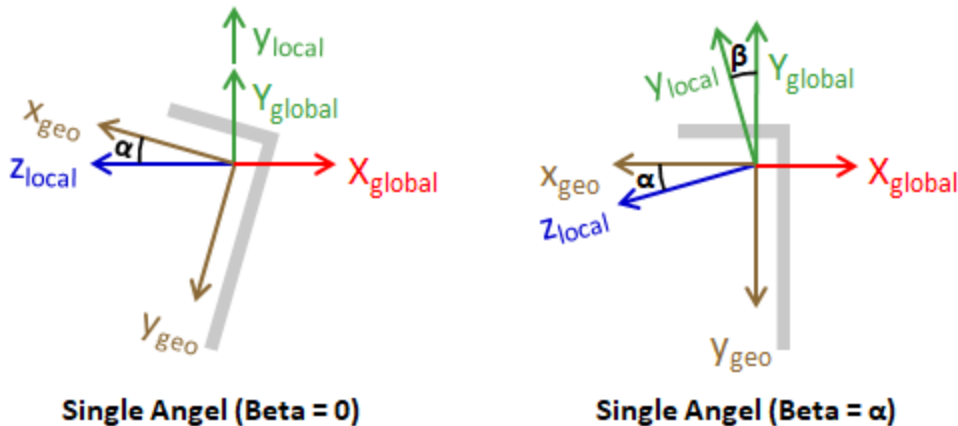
$y_{local}$
$Y_{global}$
$x_{geo}$
$\alpha$
$z_{local}$
$X_{global}$
$y_{geo}$

Single Angel (Beta = 0)

$\beta$
$y_{local}$
$Y_{global}$
$x_{geo}$
$\alpha$
$z_{local}$
$X_{global}$
$y_{geo}$

Single Angel (Beta = α)